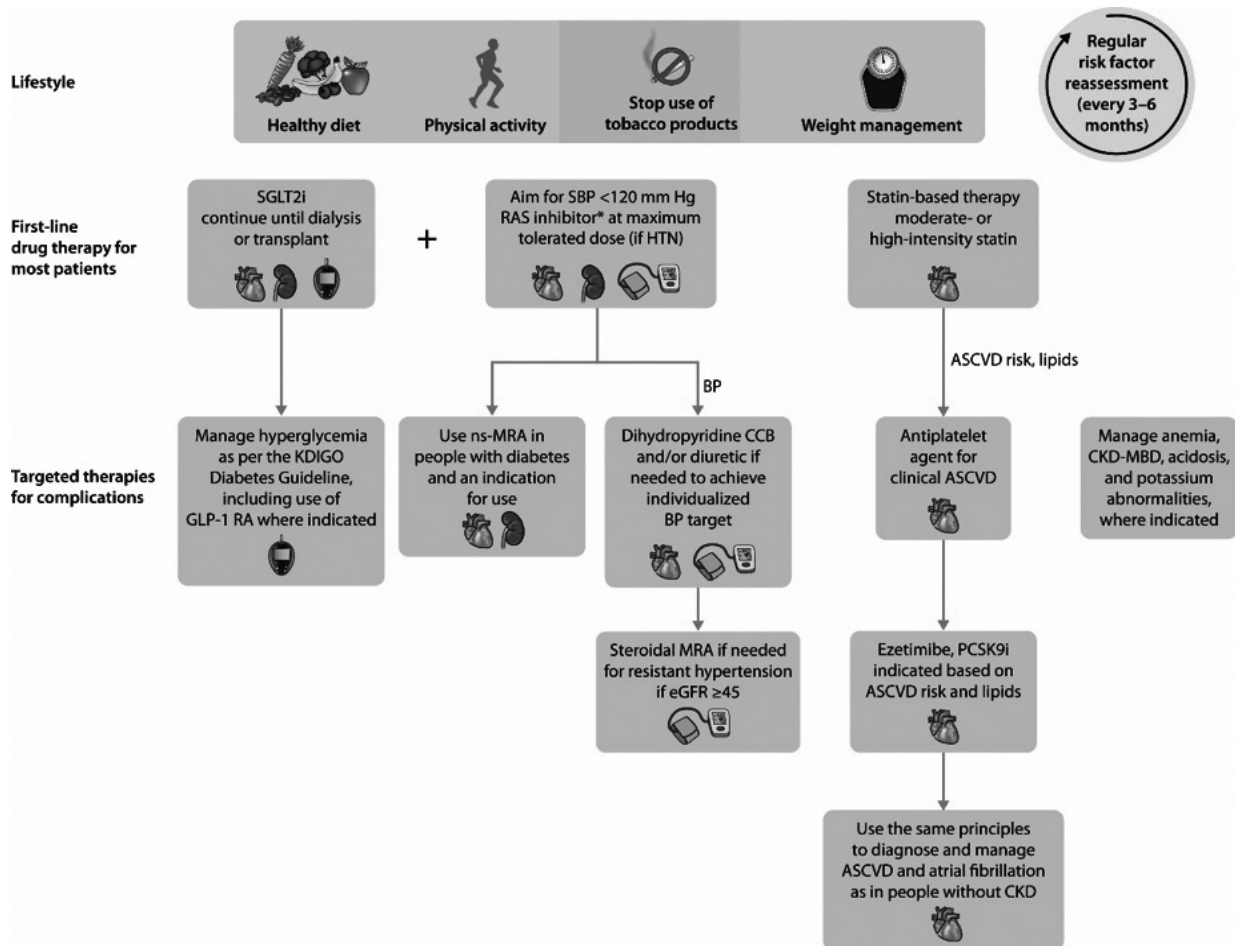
Lifestyle

Healthy diet

Physical activity

Stop use of tobacco products

Weight management

Regular risk factor reassessment (every 3–6 months)

First-line drug therapy for most patients

SGLT2i continue until dialysis or transplant

+

Aim for SBP <120 mm Hg RAS inhibitor* at maximum tolerated dose (if HTN)

Statin-based therapy moderate- or high-intensity statin

ASCVD risk, lipids

BP

Targeted therapies for complications

Manage hyperglycemia as per the KDIGO Diabetes Guideline, including use of GLP-1 RA where indicated

Use ns-MRA in people with diabetes and an indication for use

Dihydropyridine CCB and/or diuretic if needed to achieve individualized BP target

Antiplatelet agent for clinical ASCVD

Manage anemia, CKD-MBD, acidosis, and potassium abnormalities, where indicated

Steroidal MRA if needed for resistant hypertension if eGFR ≥45

Ezetimibe, PCSK9i indicated based on ASCVD risk and lipids

Use the same principles to diagnose and manage ASCVD and atrial fibrillation as in people without CKD